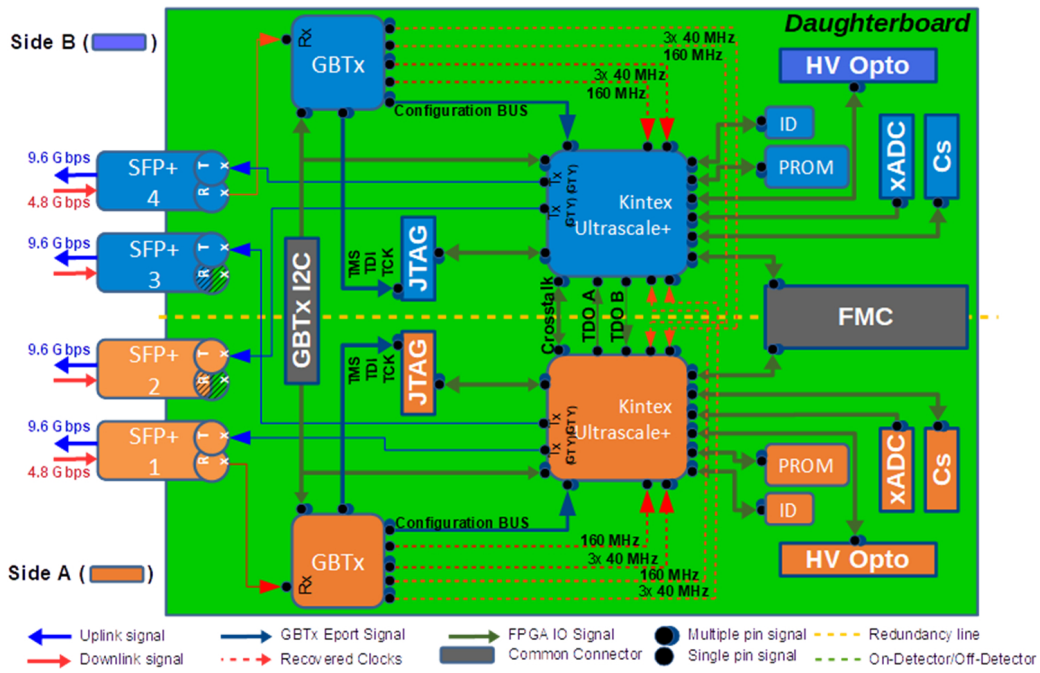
Daughterboard

Side B ( )

GBTx
Rx

3x 40 MHz
160 MHz
3x 40 MHz
160 MHz

HV Opto

Configuration BUS

ID
PROM
xADC
Cs

9.6 G bps
4.8 G bps
SFP+
4
T x
R x

9.6 G bps
SFP+
3
T x
R x

Kintex Ultrascale+
Tx GTY
Tx GTY
Tx GTY

GBTx I2C

TMS TDI TCK
JTAG

Crosstalk
TDO A
TDO B

FMC

9.6 G bps
SFP+
2
T x
R x

TMS TDI TCK
JTAG

Kintex Ultrascale+
Tx GTY
Tx GTY
Tx GTY

9.6 G bps
4.8 G bps
SFP+
1
T x
R x

PROM
ID
xADC
Cs

Configuration BUS

GBTx
Rx

160 MHz
3x 40 MHz
160 MHz
3x 40 MHz

HV Opto

Side A ( )

Uplink signal
Downlink signal
GBTx Eport Signal
Recovered Clocks
FPGA IO Signal
Common Connector
Multiple pin signal
Single pin signal
Redundancy line
On-Detector/Off-Detector